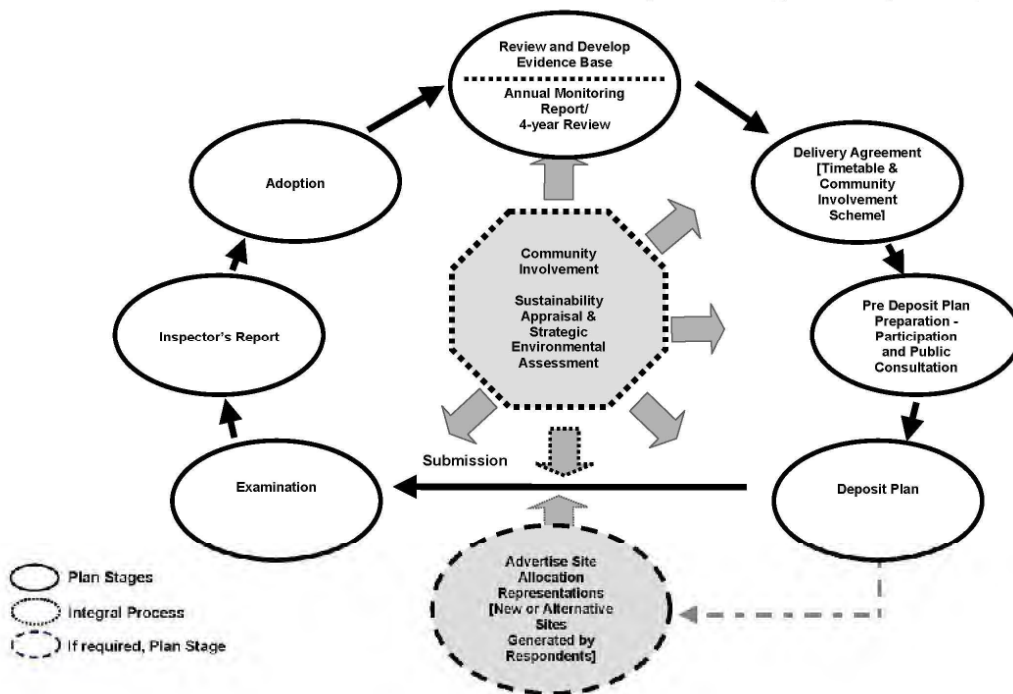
Review and Develop Evidence Base

Annual Monitoring Report/ 4-year Review

Delivery Agreement [Timetable & Community Involvement Scheme]

Adoption

Community Involvement

Sustainability Appraisal & Strategic Environmental Assessment

Pre Deposit Plan Preparation - Participation and Public Consultation

Inspector's Report

Submission

Examination

Deposit Plan

Advertise Site Allocation Representations [New or Alternative Sites Generated by Respondents]

Plan Stages

Integral Process

If required, Plan Stage